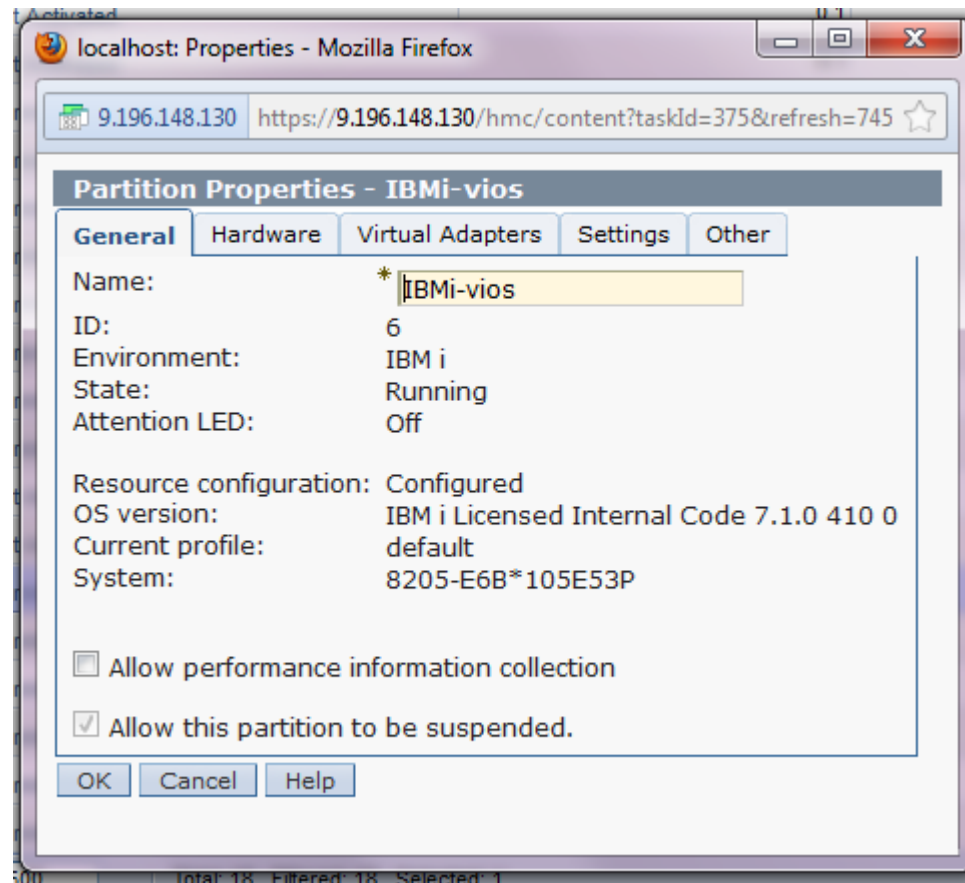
t Activated

localhost: Properties - Mozilla Firefox

9.196.148.130 https://9.196.148.130/hmc/content?taskId=375&refresh=745

Partition Properties - IBMi-vios

General | Hardware | Virtual Adapters | Settings | Other

Name: * IBMi-vios
ID: 6
Environment: IBM i
State: Running
Attention LED: Off

Resource configuration: Configured
OS version: IBM i Licensed Internal Code 7.1.0 410 0
Current profile: default
System: 8205-E6B*105E53P

Allow performance information collection

Allow this partition to be suspended.

OK Cancel Help

Total: 18 Filtered: 18 Selected: 1